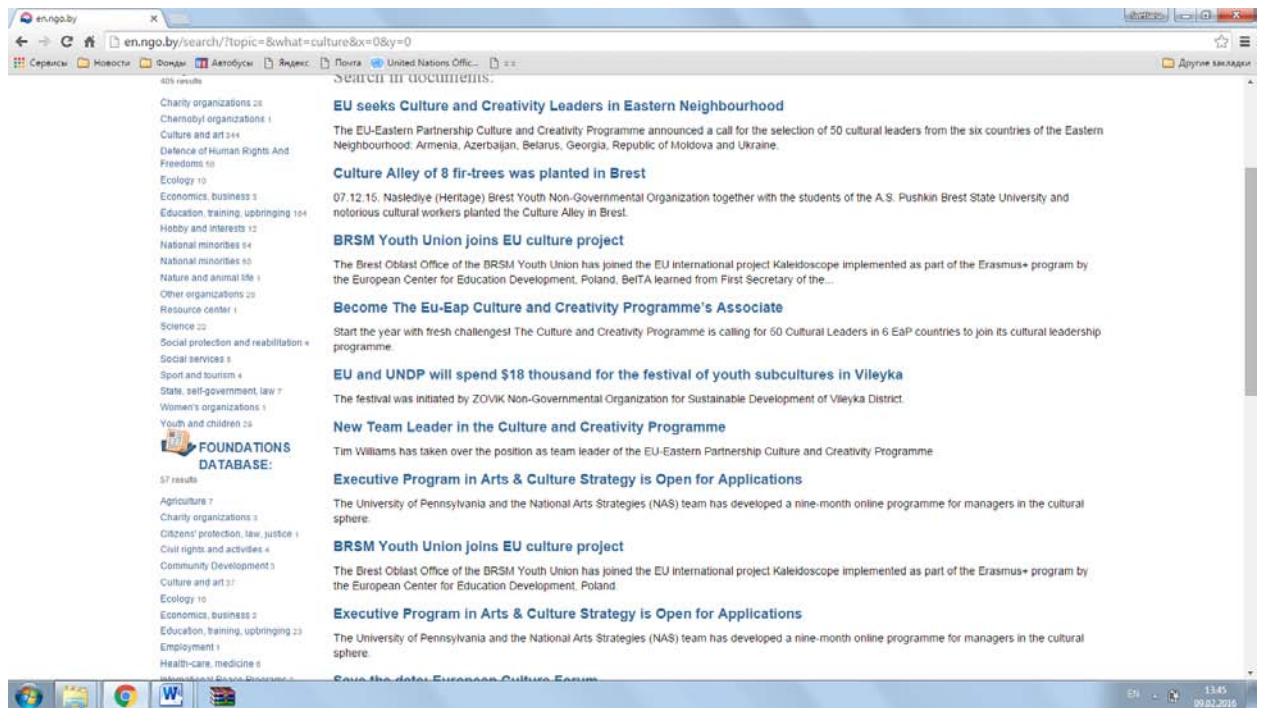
en.ngo.by

en.ngo.by/search/?topic=&what=culture&x=0&y=0

Сервисы Новости Фонды Автобусы Яндекс Почта United Nations Offic... Другие закладки

405 results

Charity organizations 28
Chernobyl organizations 1
Culture and art 344
Defence of Human Rights And Freedoms 10
Ecology 10
Economics, business 3
Education, training, upbringing 164
Hobby and interests 12
National minorities 54
National minorities 60
Nature and animal life 1
Other organizations 20
Resource center 1
Science 22
Social protection and reabilitation 4
Social services 5
Sport and tourism 4
State, self-government, law 7
Women's organizations 1
Youth and children 26

FOUNDATIONS DATABASE:

57 results

Agriculture 7
Charity organizations 3
Citizens' protection, law, justice 1
Civil rights and activities 4
Community Development 3
Culture and art 37
Ecology 10
Economics, business 2
Education, training, upbringing 23
Employment 1
Health-care, medicine 6
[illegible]

Search in documents:

EU seeks Culture and Creativity Leaders in Eastern Neighbourhood

The EU-Eastern Partnership Culture and Creativity Programme announced a call for the selection of 50 cultural leaders from the six countries of the Eastern Neighbourhood: Armenia, Azerbaijan, Belarus, Georgia, Republic of Moldova and Ukraine.

Culture Alley of 8 fir-trees was planted in Brest

07.12.15. Naslediye (Heritage) Brest Youth Non-Governmental Organization together with the students of the A.S. Pushkin Brest State University and notorious cultural workers planted the Culture Alley in Brest.

BRSM Youth Union joins EU culture project

The Brest Oblast Office of the BRSM Youth Union has joined the EU international project Kaleidoscope implemented as part of the Erasmus+ program by the European Center for Education Development, Poland, BelTA learned from First Secretary of the...

Become The Eu-Eap Culture and Creativity Programme's Associate

Start the year with fresh challenges! The Culture and Creativity Programme is calling for 50 Cultural Leaders in 6 EaP countries to join its cultural leadership programme.

EU and UNDP will spend $18 thousand for the festival of youth subcultures in Vileyka

The festival was initiated by ZOVIK Non-Governmental Organization for Sustainable Development of Vileyka District.

New Team Leader in the Culture and Creativity Programme

Tim Williams has taken over the position as team leader of the EU-Eastern Partnership Culture and Creativity Programme

Executive Program in Arts & Culture Strategy is Open for Applications

The University of Pennsylvania and the National Arts Strategies (NAS) team has developed a nine-month online programme for managers in the cultural sphere.

BRSM Youth Union joins EU culture project

The Brest Oblast Office of the BRSM Youth Union has joined the EU international project Kaleidoscope implemented as part of the Erasmus+ program by the European Center for Education Development, Poland.

Executive Program in Arts & Culture Strategy is Open for Applications

The University of Pennsylvania and the National Arts Strategies (NAS) team has developed a nine-month online programme for managers in the cultural sphere.

Save the date: European Culture Forum

EN 13:45 09.02.2016